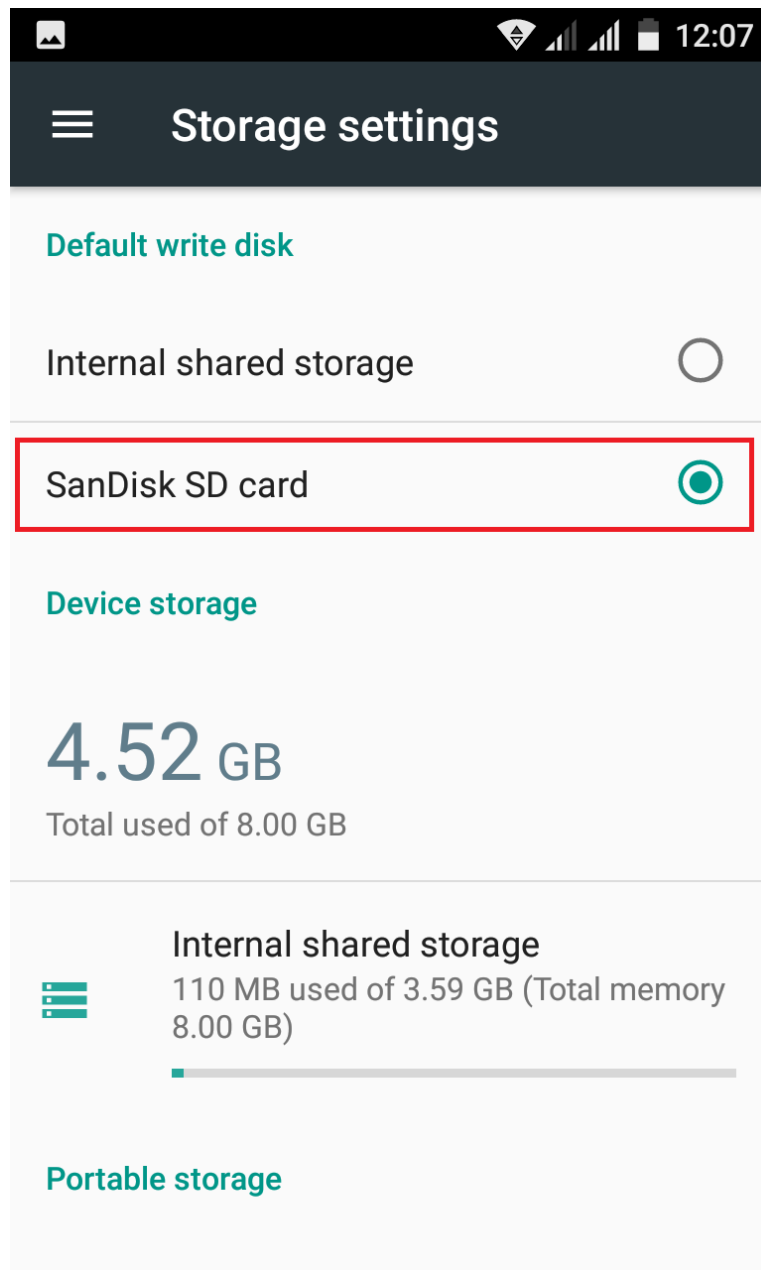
12:07

Storage settings

Default write disk

Internal shared storage

SanDisk SD card

Device storage

4.52 GB

Total used of 8.00 GB

Internal shared storage

110 MB used of 3.59 GB (Total memory 8.00 GB)

Portable storage